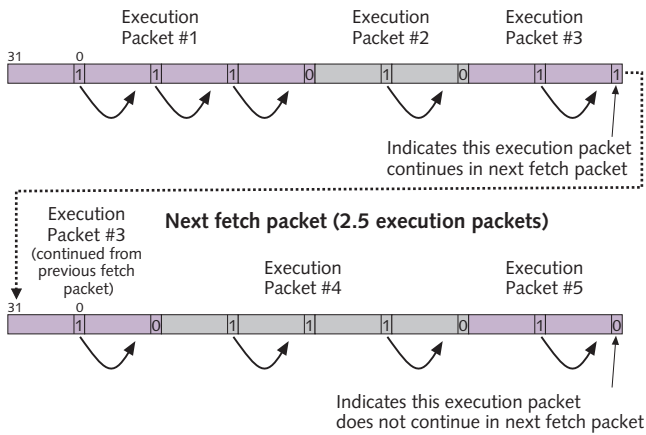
Execution Packet #1

Execution Packet #2

Execution Packet #3

31 0

1 1 1 0 0 1 1

Indicates this execution packet continues in next fetch packet

Execution Packet #3 (continued from previous fetch packet)

Next fetch packet (2.5 execution packets)

Execution Packet #4

Execution Packet #5

31 0

1 0 1 1 0 1 0

Indicates this execution packet does not continue in next fetch packet